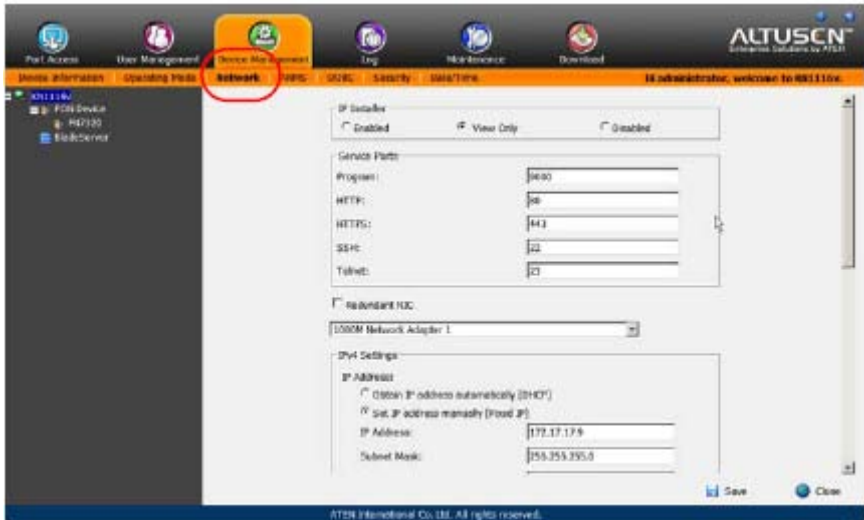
Port Access
User Management
Device Management
Log
Maintenance
Download
ALTUSEN
Enterprise Solutions by ATEN

Device Information
Operating Mode
Network
ANMS
OOBC
Security
Date/Time
Hi administrator, welcome to KN1116v.

KN1116v
PON Device
PN7320
BladeServer

IP Installer
Enabled
View Only
Disabled

Service Ports
Program: 9000
HTTP: 80
HTTPS: 443
SSH: 22
Telnet: 23

Redundant NIC
1000M Network Adapter 1

IPv4 Settings
IP Address
Obtain IP address automatically [DHCP]
Set IP address manually [Fixed IP]
IP Address: 172.17.17.9
Subnet Mask: 255.255.255.0

Save
Close

ATEN International Co. Ltd. All rights reserved.